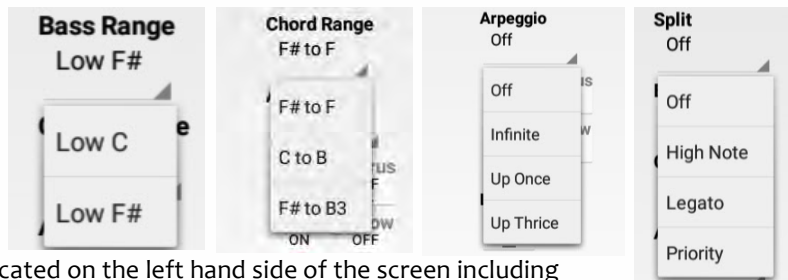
Bass Range
Low F#

Low C

Low F#

Chord Range
F# to F

F# to F

C to B

F# to B3

ON OFF

Arpeggio
Off

Off

Infinite

Up Once

Up Thrice

Split
Off

Off

High Note

Legato

Priority

cated on the left hand side of the screen including